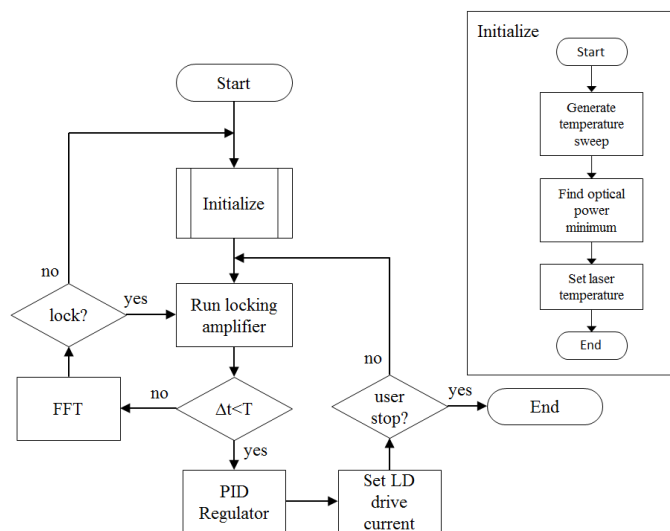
Start

Initialize

no

lock?

yes

Run locking amplifier

FFT

no

Δt<T

yes

PID Regulator

Set LD drive current

no

user stop?

yes

End

Initialize

Start

Generate temperature sweep

Find optical power minimum

Set laser temperature

End